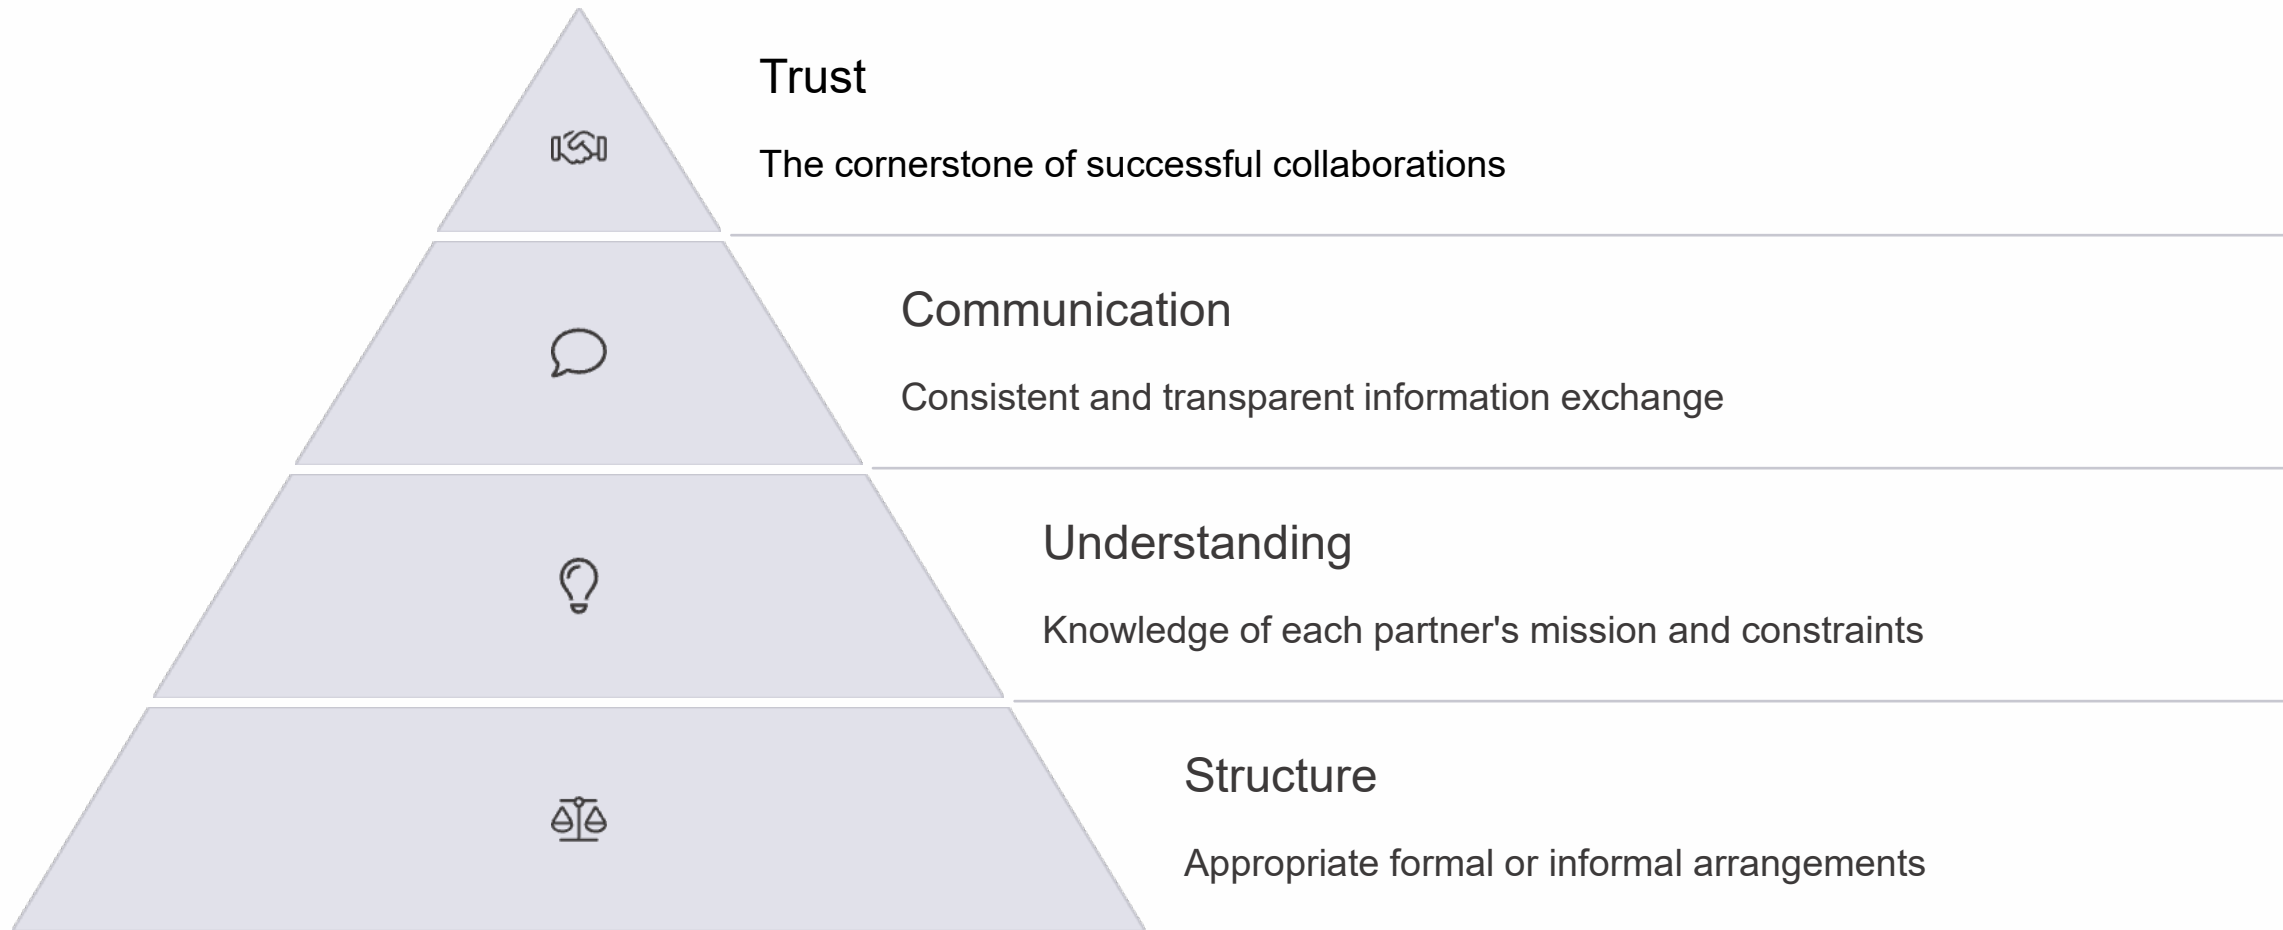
Trust

The cornerstone of successful collaborations

Communication

Consistent and transparent information exchange

Understanding

Knowledge of each partner's mission and constraints

Structure

Appropriate formal or informal arrangements